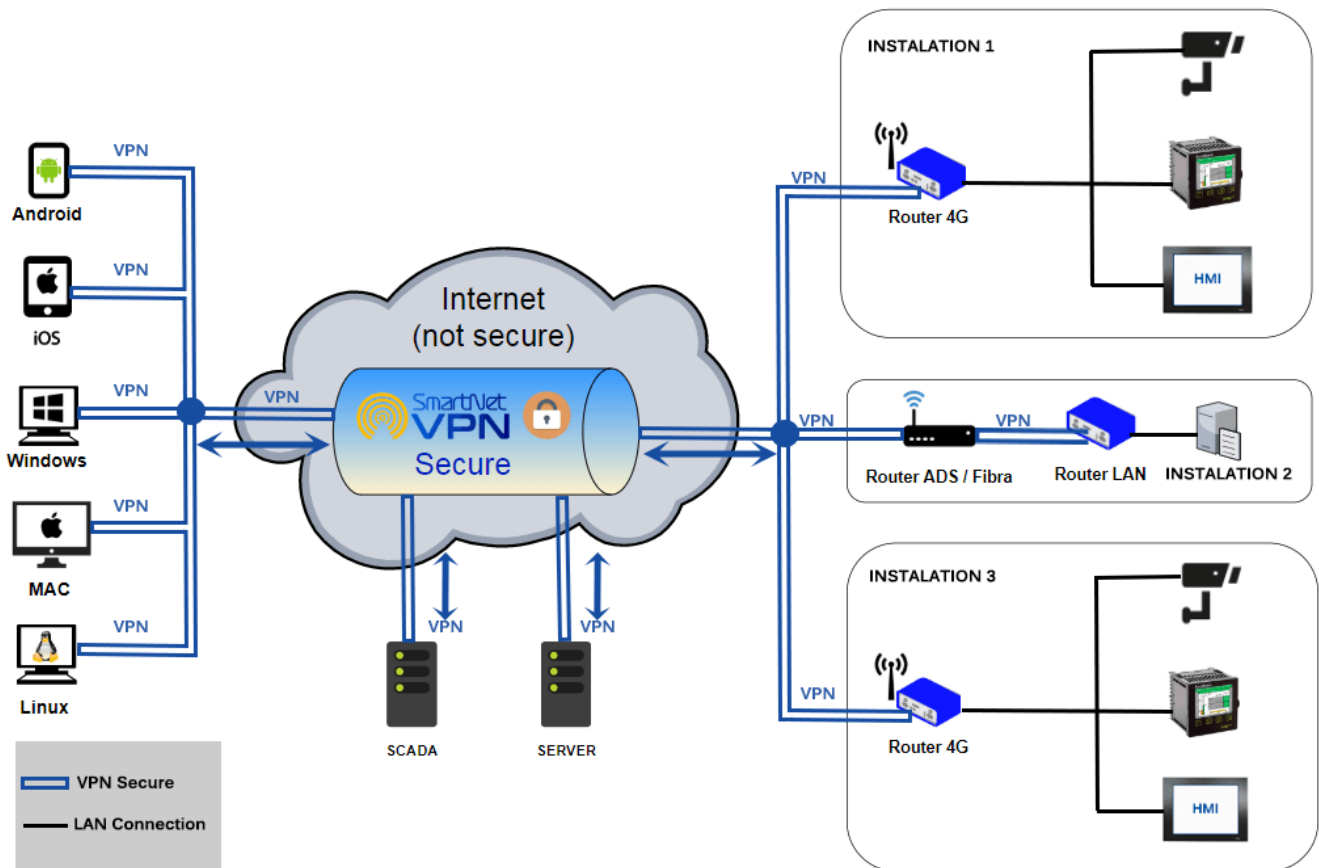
VPN
Android
VPN
iOS
VPN
Windows
VPN
MAC
VPN
Linux

VPN Secure
LAN Connection

Internet
(not secure)

VPN
SmartNet
VPN
Secure

VPN
SCADA
VPN
SERVER

INSTALATION 1
VPN
Router 4G
HMI

VPN
Router ADS / Fibra
VPN
Router LAN
INSTALATION 2

INSTALATION 3
VPN
Router 4G
HMI